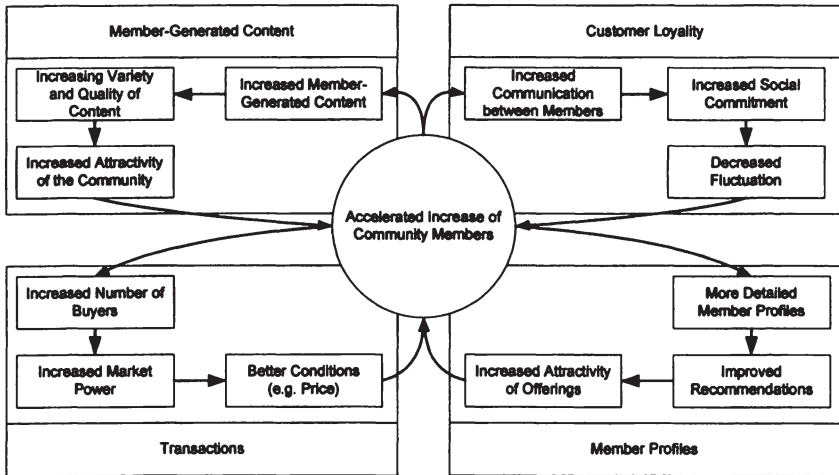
Member-Generated Content

Increasing Variety and Quality of Content

Increased Member-Generated Content

Increased Attractivity of the Community

Customer Loyality

Increased Communication between Members

Increased Social Commitment

Decreased Fluctuation

Accelerated Increase of Community Members

Increased Number of Buyers

Increased Market Power

Better Conditions (e.g. Price)

Transactions

More Detailed Member Profiles

Improved Recommendations

Increased Attractivity of Offerings

Member Profiles